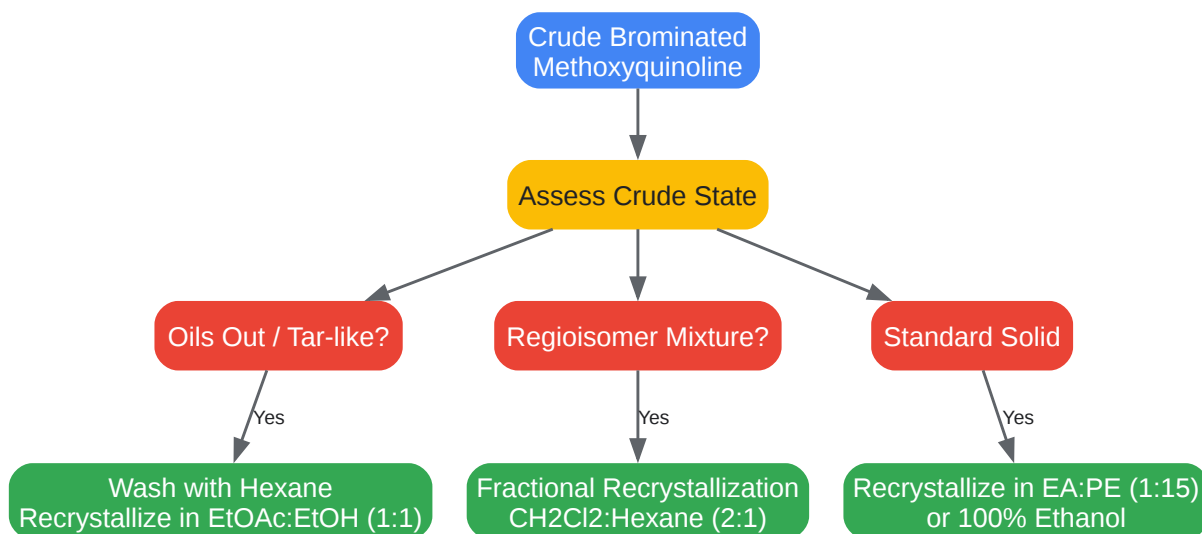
Crude Brominated Methoxyquinoline

Assess Crude State

Oils Out / Tar-like?

Regioisomer Mixture?

Standard Solid

Yes

Yes

Yes

Wash with Hexane Recrystallize in EtOAc:EtOH (1:1)

Fractional Recrystallization CH2Cl2:Hexane (2:1)

Recrystallize in EA:PE (1:15) or 100% Ethanol